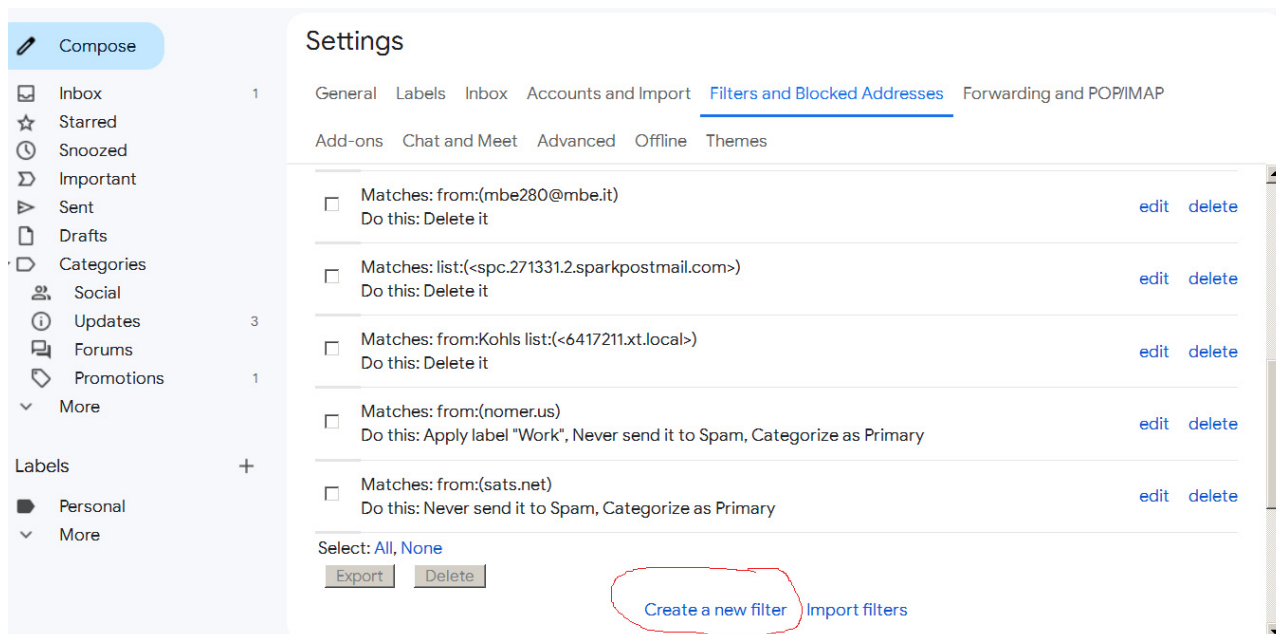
Compose

Inbox 1
Starred
Snoozed
Important
Sent
Drafts
Categories
Social
Updates 3
Forums
Promotions 1
More

Labels +

Personal
More

Settings

General Labels Inbox Accounts and Import Filters and Blocked Addresses Forwarding and POP/IMAP
Add-ons Chat and Meet Advanced Offline Themes

Matches: from:(mbe280@mbe.it)
Do this: Delete it
edit delete

Matches: list:(<spc.271331.2.sparkpostmail.com>)
Do this: Delete it
edit delete

Matches: from:Kohls list:(<6417211.xt.local>)
Do this: Delete it
edit delete

Matches: from:(nomer.us)
Do this: Apply label "Work", Never send it to Spam, Categorize as Primary
edit delete

Matches: from:(sats.net)
Do this: Never send it to Spam, Categorize as Primary
edit delete

Select: All, None
Export Delete

Create a new filter Import filters